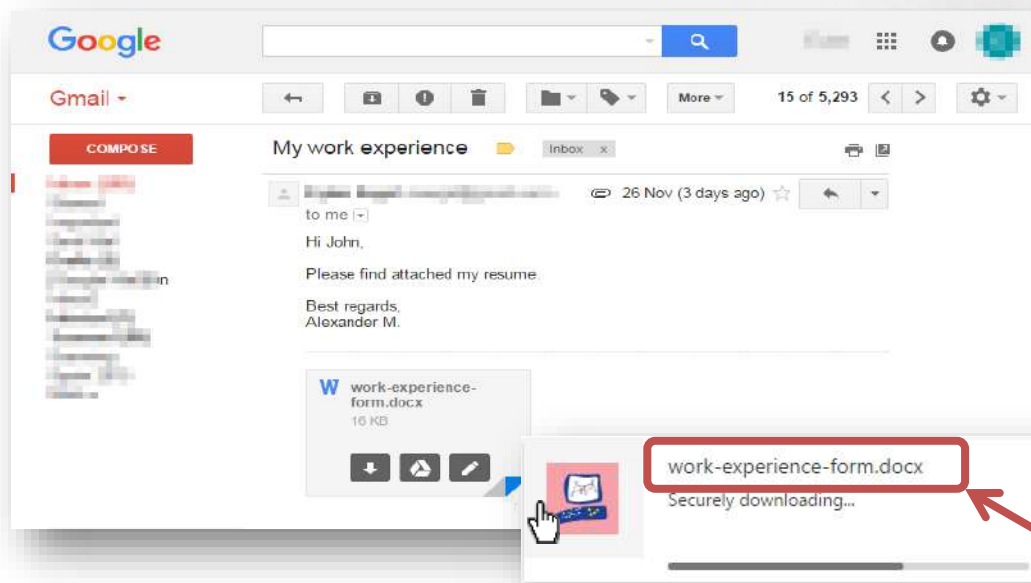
Google

Gmail

More

15 of 5,293

COMPOSE

My work experience

Inbox x

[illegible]

26 Nov (3 days ago)

to me

Hi John,

Please find attached my resume.

Best regards,
Alexander M.

W work-experience-form.docx
16 KB

work-experience-form.docx
Securely downloading...